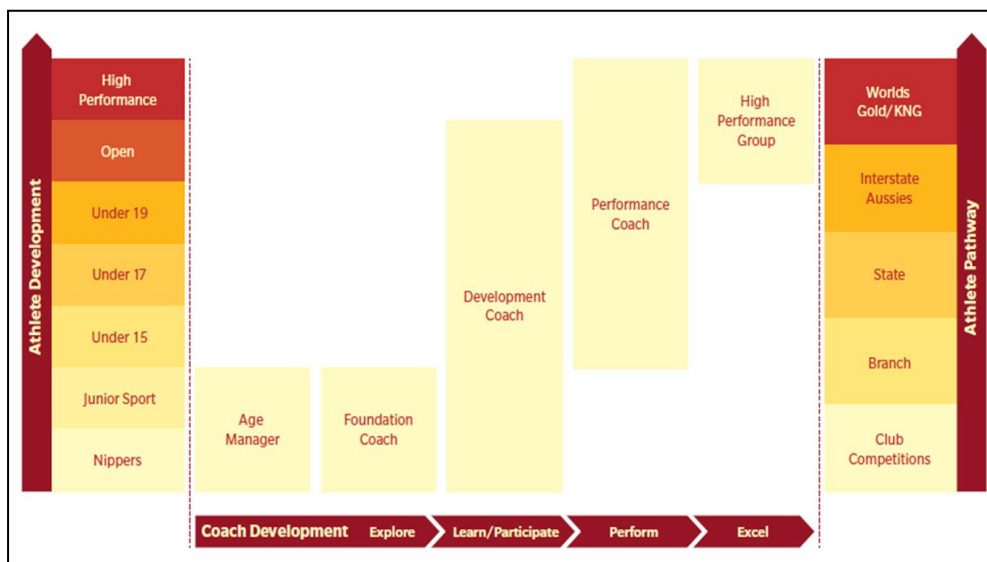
Athlete Development

High Performance

Open

Under 19

Under 17

Under 15

Junior Sport

Nippers

Age Manager

Foundation Coach

Development Coach

Performance Coach

High Performance Group

Worlds Gold/KNG

Interstate Aussies

State

Branch

Club Competitions

Athlete Pathway

Coach Development Explore Learn/Participate Perform Excel